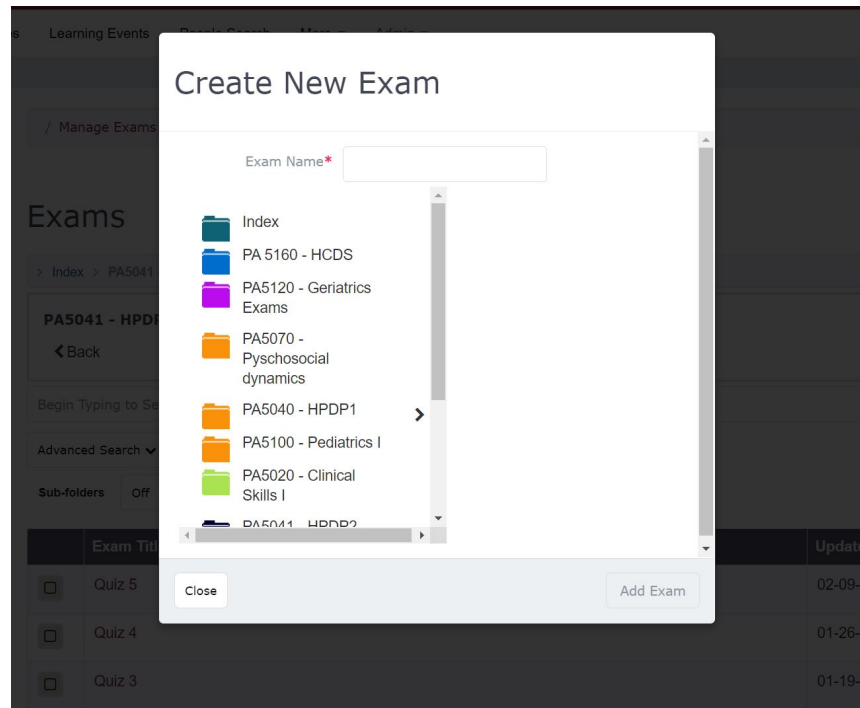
s Learning Events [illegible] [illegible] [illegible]

/ Manage Exams

Exams

> Index > PA5041

PA5041 - HPDP

< Back

Begin Typing to Se

Advanced Search

Sub-folders Off

| | Exam Title | | Update |
|---|---|---|---|
| ☐ | Quiz 5 | | 02-09- |
| ☐ | Quiz 4 | | 01-26- |
| ☐ | Quiz 3 | | 01-19- |

Create New Exam

Exam Name*

Index

PA 5160 - HCDS

PA5120 - Geriatrics Exams

PA5070 - Pyschosocial dynamics

PA5040 - HPDP1

PA5100 - Pediatrics I

PA5020 - Clinical Skills I

PA5041 - HPDP2

Close

Add Exam